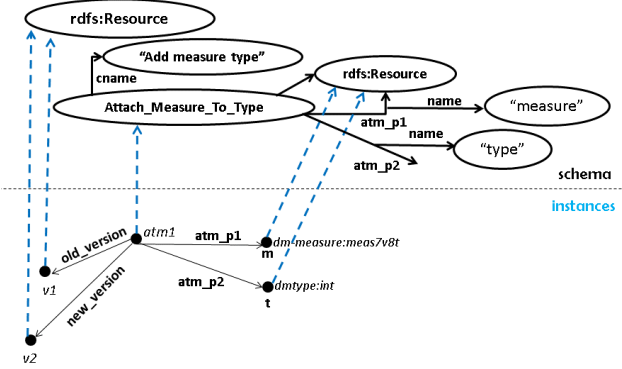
rdfs:Resource

"Add measure type"

cname

Attach_Measure_To_Type

rdfs:Resource

name

"measure"

atm_p1

name

"type"

atm_p2

schema

instances

old_version

atm1

atm_p1

dm-measure:meas7v8t

m

v1

new_version

atm_p2

dmtype:int

t

v2